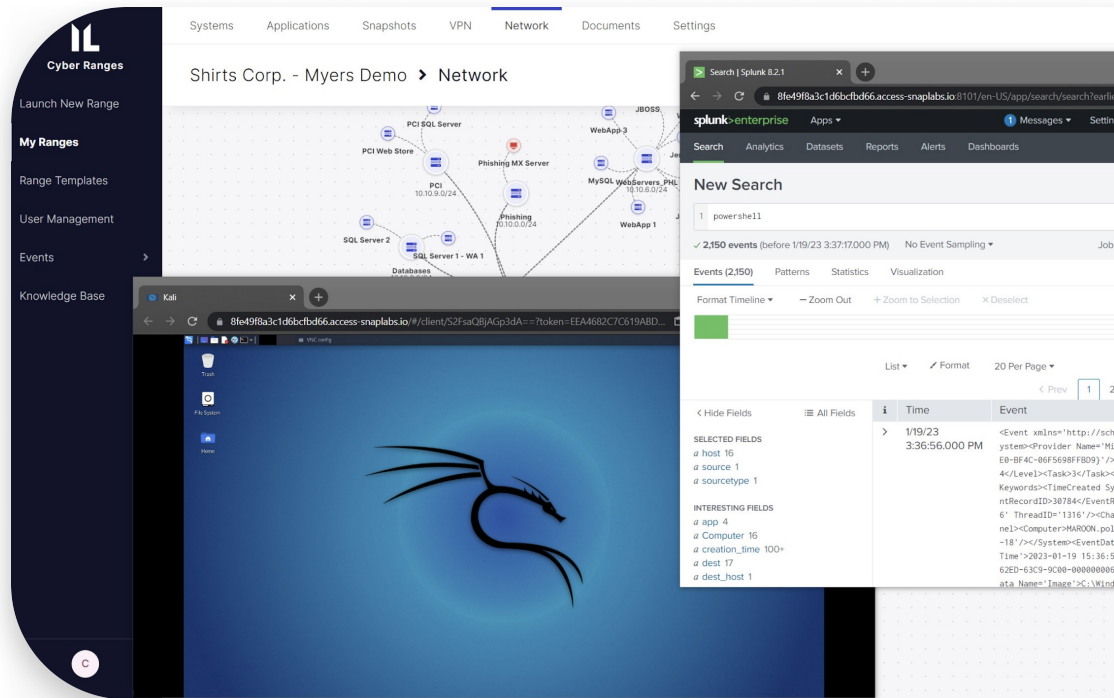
IL
Cyber Ranges

Launch New Range
My Ranges
Range Templates
User Management
Events
Knowledge Base

C

Systems Applications Snapshots VPN Network Documents Settings

Shirts Corp. - Myers Demo > Network

PCI SQL Server
PCI Web Store
Phishing MX Server
PCI
10.10.9.0/24
Phishing
10.10.0.0/24
SQL Server 2
SQL Server 1 - WA 1
Databases
JBOSS
WebApp 3
MySQL
WebServers_PHL
10.10.6.0/24
WebApp 1

Search | Splunk 8.2.1
8fe49f8a3c1d6bcfbd66.access-snaplabs.io:8101/en-US/app/search/search?earlie
splunk>enterprise Apps ▾
1 Messages ▾ Settin
Search Analytics Datasets Reports Alerts Dashboards
New Search
1 powershell
✓ 2,150 events (before 1/19/23 3:37:17.000 PM) No Event Sampling ▾
Job
Events (2,150) Patterns Statistics Visualization
Format Timeline ▾ — Zoom Out + Zoom to Selection × Deselect
List ▾ ✓ Format 20 Per Page ▾
< Prev 1 2
< Hide Fields ☰ All Fields
i Time Event
SELECTED FIELDS
a host 16
a source 1
a sourcetype 1
INTERESTING FIELDS
a app 4
a Computer 16
a creation_time 100+
a dest 17
a dest_host 1
> 1/19/23 3:36:56.000 PM
<Event xmlns='http://sch ystem><Provider Name='Mi E0-BF4C-06F5698FFB09}'/> 4</Level><Task>3</Task>< Keywords><TimeCreated Sy ntRecordID>30784</EventR 6' ThreadID='1316'/><Cha nel><Computer>MAROON.pol -18'/></System><EventDat Time'>2023-01-19 15:36:5 62ED-63C9-9C00-000000000 ata Name='Image'>C:\Wind

Kali
8fe49f8a3c1d6bcfbd66.access-snaplabs.io/#/client/S2FsaQBjAGp3dA==?token=EEA4682C7C619ABD...
Trash
File System
Home